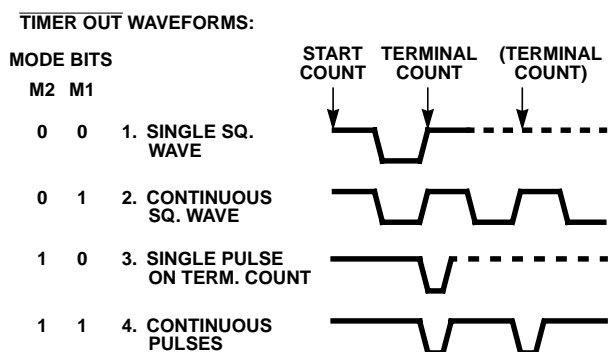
$\overline{\text{TIMER OUT}}$ WAVEFORMS:

MODE BITS
M2 M1

START COUNT
TERMINAL COUNT
(TERMINAL COUNT)

0 0 1. SINGLE SQ. WAVE

0 1 2. CONTINUOUS SQ. WAVE

1 0 3. SINGLE PULSE ON TERM. COUNT

1 1 4. CONTINUOUS PULSES